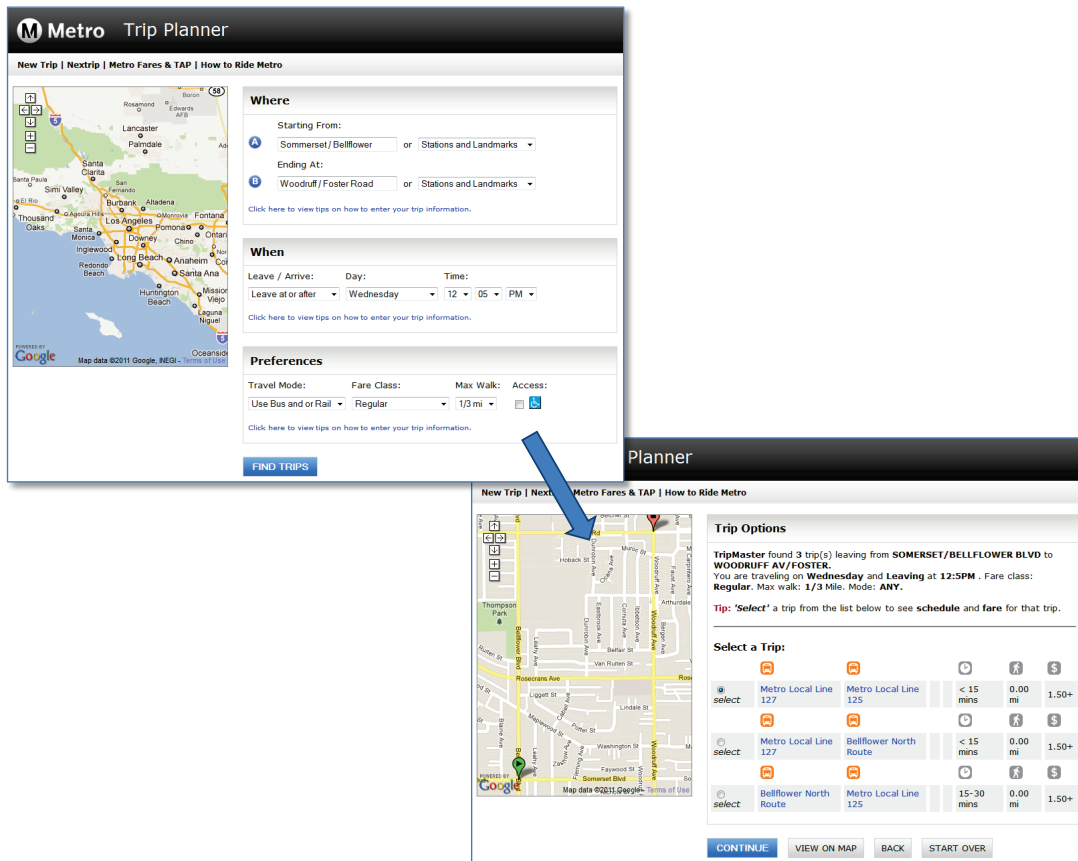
M Metro Trip Planner

New Trip | Nextrip | Metro Fares & TAP | How to Ride Metro

58
Boron
Rosamond
Edwards AFB
5
Lancaster
Palmdale
Santa Clarita
Santa Paula
Simi Valley
El Rio
Thousand Oaks
Burbank
Altadena
Monrovia
Fontana
Los Angeles
Pomona
Santa Monica
Ontario
Chino
Downey
Inglewood
Anaheim
Redondo Beach
Long Beach
Santa Ana
Huntington Beach
Mission Viejo
Laguna Niguel
Oceanside
POWERED BY Google
Map data ©2011 Google, INEGI - Terms of Use

Where

Starting From:
A Sommerset / Bellflower or Stations and Landmarks
Ending At:
B Woodruff / Foster Road or Stations and Landmarks

Click here to view tips on how to enter your trip information.

When

Leave / Arrive: Day: Time:
Leave at or after Wednesday 12 05 PM

Click here to view tips on how to enter your trip information.

Preferences

Travel Mode: Fare Class: Max Walk: Access:
Use Bus and or Rail Regular 1/3 mi

Click here to view tips on how to enter your trip information.

FIND TRIPS

Planner

New Trip | Nextrip | Metro Fares & TAP | How to Ride Metro

Rd
Hoback St
Muroc St
Thompson Park
Bellflower Blvd
Van Ruiten St
Rosecrans Ave
Liggett St
Lindale St
Washington St
Faywood St
Somerset Blvd
Woodruff Ave
Arthurdale
POWERED BY Google
Map data ©2011 Google - Terms of Use

Trip Options

TripMaster found 3 trip(s) leaving from SOMERSET/BELLFLOWER BLVD to WOODRUFF AV/FOSTER.
You are traveling on Wednesday and Leaving at 12:5PM. Fare class: Regular. Max walk: 1/3 Mile. Mode: ANY.

Tip: 'Select' a trip from the list below to see schedule and fare for that trip.

Select a Trip:

| | | | | | |
|---|---|---|---|---|---|
| select | Metro Local Line 127 | Metro Local Line 125 | < 15 mins | 0.00 mi | 1.50+ |
| select | Metro Local Line 127 | Bellflower North Route | < 15 mins | 0.00 mi | 1.50+ |
| select | Bellflower North Route | Metro Local Line 125 | 15-30 mins | 0.00 mi | 1.50+ |

CONTINUE VIEW ON MAP BACK START OVER